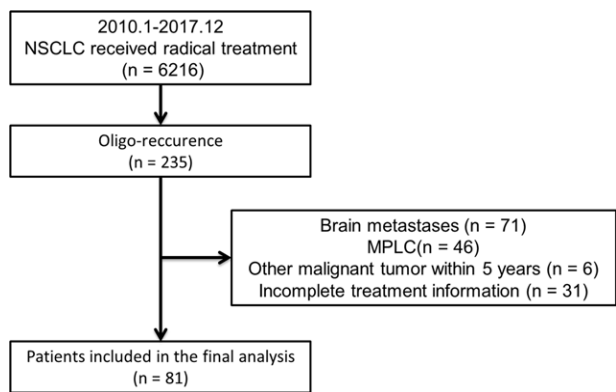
2010.1-2017.12
NSCLC received radical treatment
(n = 6216)

Oligo-reccurence
(n = 235)

Brain metastases (n = 71)
MPLC(n = 46)
Other malignant tumor within 5 years (n = 6)
Incomplete treatment information (n = 31)

Patients included in the final analysis
(n = 81)